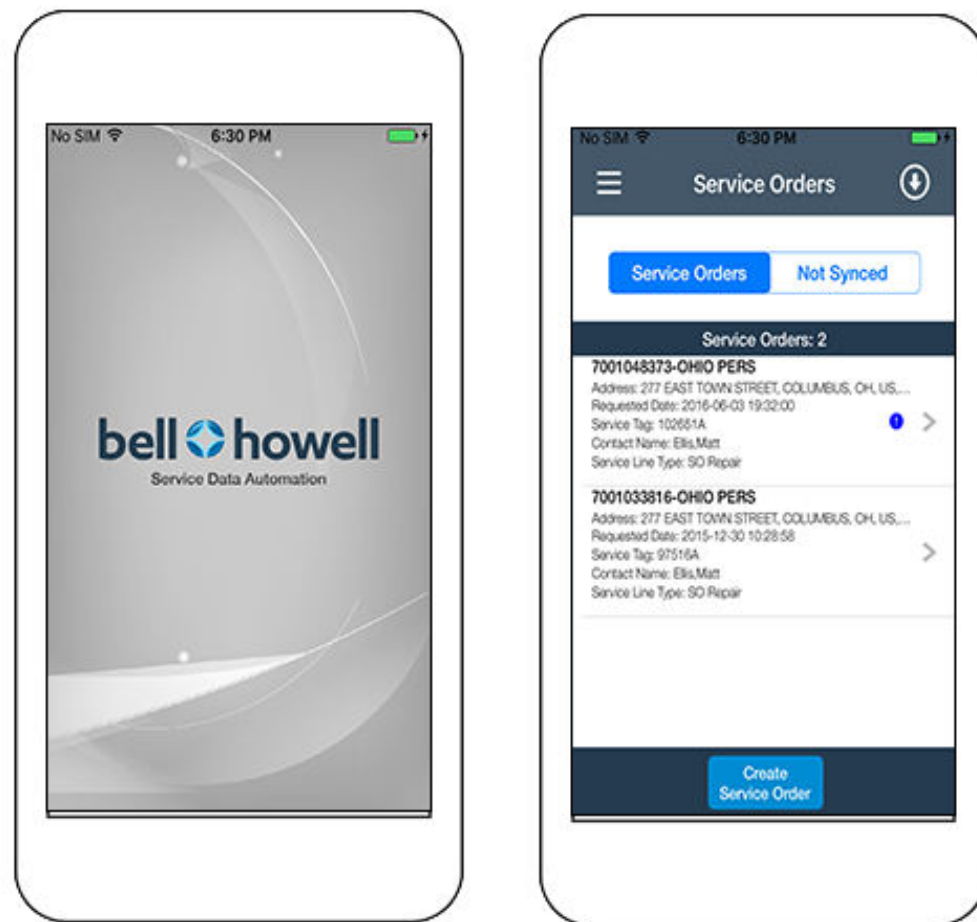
No SIM 6:30 PM

bell howell
Service Data Automation

No SIM 6:30 PM

Service Orders

Service Orders | Not Synced

Service Orders: 2

7001048373-OHIO PERS
Address: 277 EAST TOWN STREET, COLUMBUS, OH, US,...
Requested Date: 2016-06-03 19:32:00
Service Tag: 102681A
Contact Name: Ellis,Matt
Service Line Type: SO Repair

7001033816-OHIO PERS
Address: 277 EAST TOWN STREET, COLUMBUS, OH, US,...
Requested Date: 2015-12-30 10:28:58
Service Tag: 97516A
Contact Name: Ellis,Matt
Service Line Type: SO Repair

Create Service Order